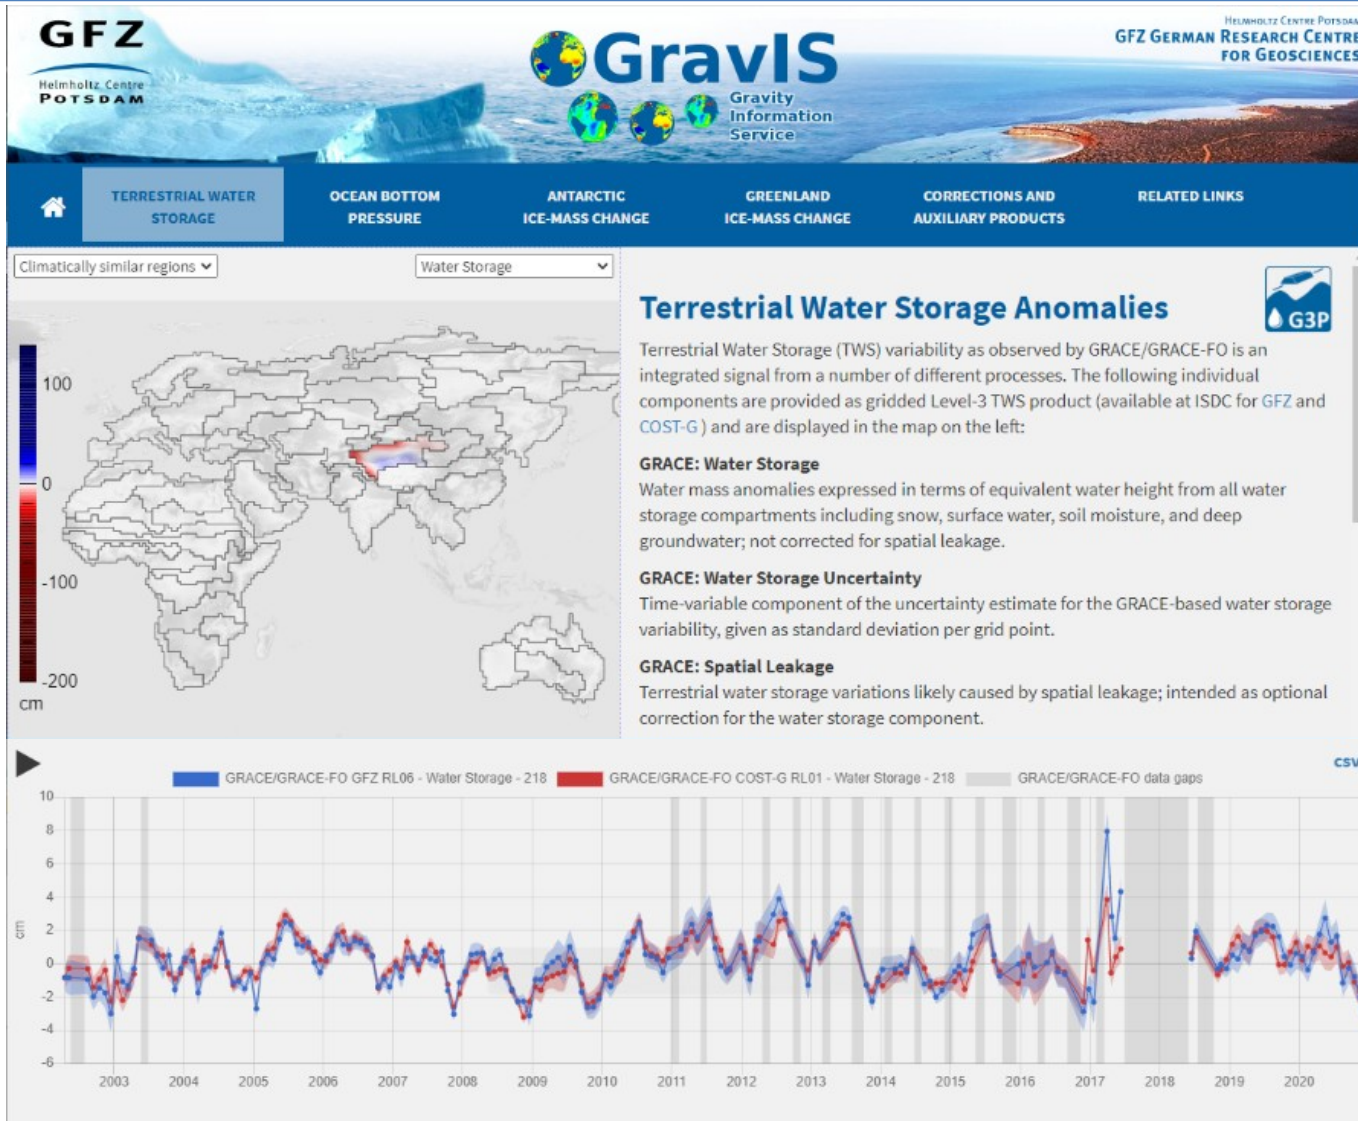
GFZ
Helmholtz Centre
POTSDAM

GravIS
Gravity
Information
Service

Helmholtz Centre Potsdam
GFZ German Research Centre
for Geosciences

TERRESTRIAL WATER STORAGE
OCEAN BOTTOM PRESSURE
ANTARCTIC ICE-MASS CHANGE
GREENLAND ICE-MASS CHANGE
CORRECTIONS AND AUXILIARY PRODUCTS
RELATED LINKS

Climatically similar regions
Water Storage

100
0
-100
-200
cm

Terrestrial Water Storage Anomalies

G3P

Terrestrial Water Storage (TWS) variability as observed by GRACE/GRACE-FO is an integrated signal from a number of different processes. The following individual components are provided as gridded Level-3 TWS product (available at ISDC for GFZ and COST-G ) and are displayed in the map on the left:

GRACE: Water Storage
Water mass anomalies expressed in terms of equivalent water height from all water storage compartments including snow, surface water, soil moisture, and deep groundwater; not corrected for spatial leakage.

GRACE: Water Storage Uncertainty
Time-variable component of the uncertainty estimate for the GRACE-based water storage variability, given as standard deviation per grid point.

GRACE: Spatial Leakage
Terrestrial water storage variations likely caused by spatial leakage; intended as optional correction for the water storage component.

GRACE/GRACE-FO GFZ RL06 - Water Storage - 218
GRACE/GRACE-FO COST-G RL01 - Water Storage - 218
GRACE/GRACE-FO data gaps
csv

10
8
6
4
2
0
-2
-4
-6
cm

2003 2004 2005 2006 2007 2008 2009 2010 2011 2012 2013 2014 2015 2016 2017 2018 2019 2020